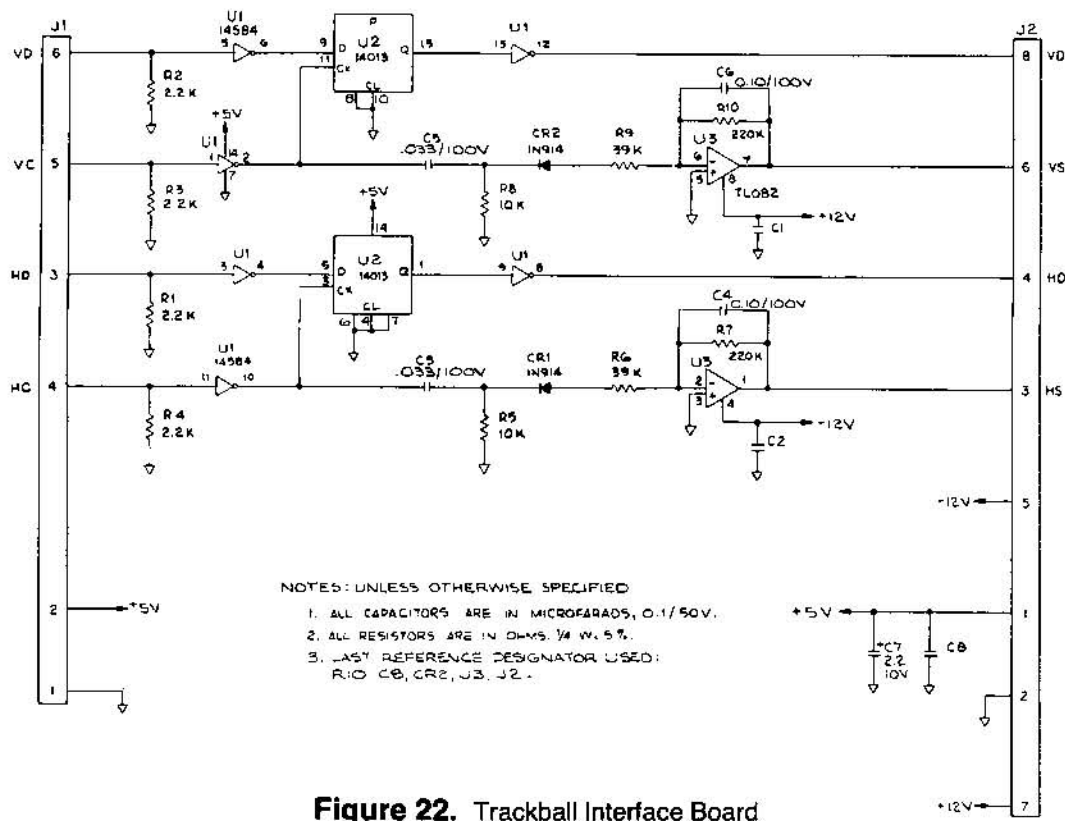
J1
VD 6
R2 2.2K
U1 14584
5 6
9 D U2 14013 Q 13
11 CK
P
CL
8 10
U1 13 12
J2
8 VD
C6 0.10/100V
R10 220K
+5V
U1 14 1 2 7
VC 5
R3 2.2K
C5 .033/100V
CR2 1N914
R9 39K
U3 6 5 7 8 TL082
6 VS
R8 10K
+12V
C1
+5V
14
HD 3
R1 2.2K
U1 3 4
5 D U2 14013 Q 1
3 CK
CL
6 4 7
U1 9 8
4 HD
C4 0.10/100V
R7 220K
U1 14584
11 10
HC 4
R4 2.2K
C3 .033/100V
CR1 1N914
R6 39K
U3 2 3 1 4
3 HS
R5 10K
+12V
C2
+12V 5
NOTES: UNLESS OTHERWISE SPECIFIED
1. ALL CAPACITORS ARE IN MICROFARADS, 0.1/50V.
2. ALL RESISTORS ARE IN OHMS, 1/4 W, 5%.
3. LAST REFERENCE DESIGNATOR USED: R10 C8, CR2, U3, J2.
2 +5V
+5V 1
+C7 2.2 10V
C8
1
2
+12V 7
Figure 22. Trackball Interface Board